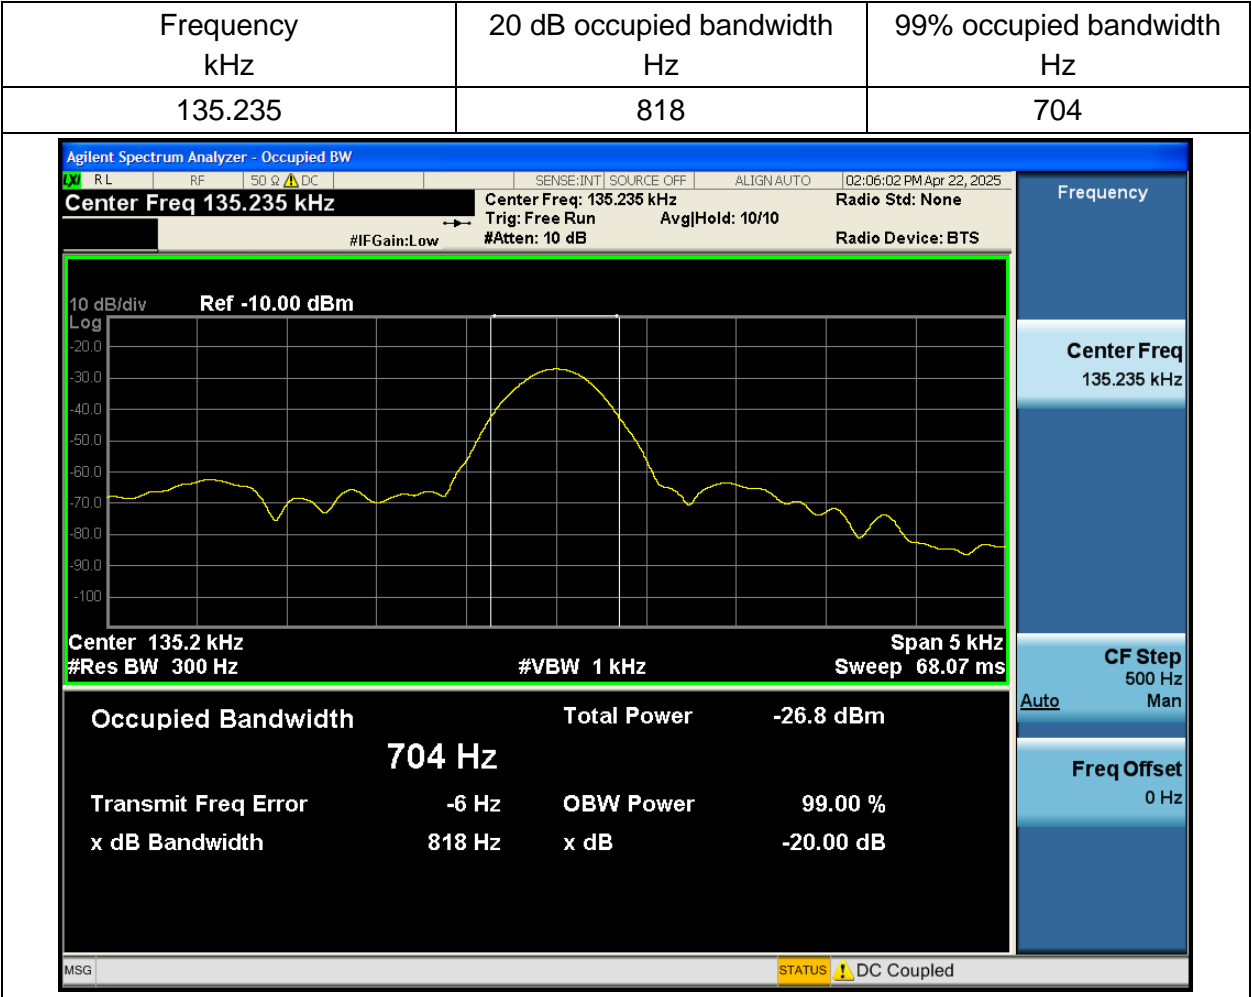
| Frequency kHz | 20 dB occupied bandwidth Hz | 99% occupied bandwidth Hz |
|---|---|---|
| 135.235 | 818 | 704 |

Agilent Spectrum Analyzer - Occupied BW

LXI RL RF 50 Ω ⚠ DC SENSE:INT SOURCE OFF ALIGN AUTO 02:06:02 PM Apr 22, 2025

Center Freq 135.235 kHz

#IFGain:Low

Center Freq: 135.235 kHz
Trig: Free Run Avg|Hold: 10/10
#Atten: 10 dB

Radio Std: None
Radio Device: BTS

Frequency

10 dB/div Ref -10.00 dBm
Log
-20.0
-30.0
-40.0
-50.0
-60.0
-70.0
-80.0
-90.0
-100

Center 135.2 kHz
#Res BW 300 Hz
#VBW 1 kHz
Span 5 kHz
Sweep 68.07 ms

Center Freq
135.235 kHz

CF Step
500 Hz
Auto Man

Freq Offset
0 Hz

Occupied Bandwidth
704 Hz

Total Power -26.8 dBm

Transmit Freq Error -6 Hz
OBW Power 99.00 %
x dB Bandwidth 818 Hz
x dB -20.00 dB

MSG
STATUS ⚠ DC Coupled